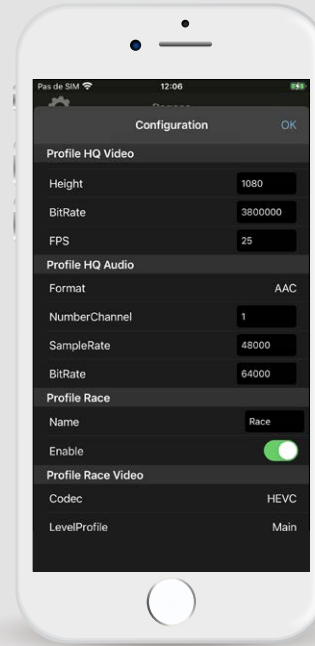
Pas de SIM
12:06

Configuration
OK

Profile HQ Video
Height 1080
BitRate 3800000
FPS 25

Profile HQ Audio
Format AAC
NumberChannel 1
SampleRate 48000
BitRate 64000

Profile Race
Name Race
Enable

Profile Race Video
Codec HEVC
LevelProfile Main